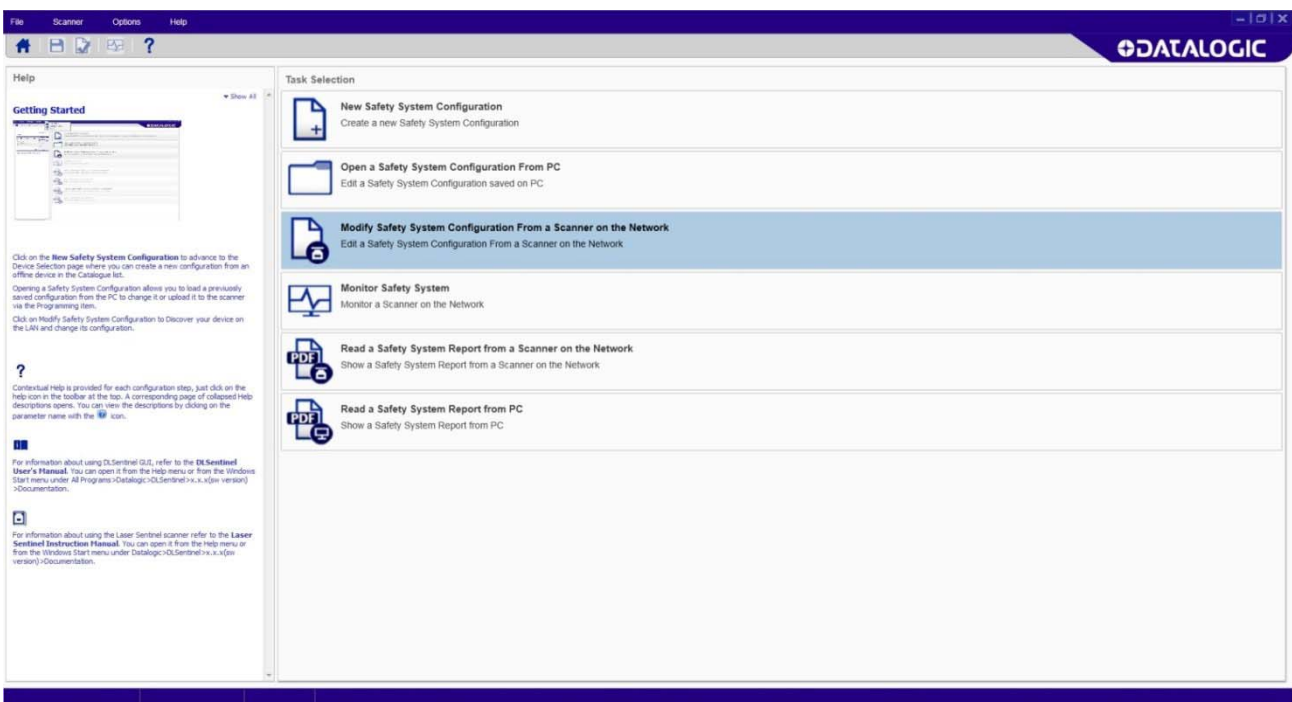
File Scanner Options Help

DATALOGIC

Help

Show All

Getting Started

Click on the New Safety System Configuration to advance to the Device Selection page where you can create a new configuration from an offline device in the Catalogue list.

Opening a Safety System Configuration allows you to load a previously saved configuration from the PC to change it or upload it to the scanner via the Programming item.

Click on Modify Safety System Configuration to Discover your device on the LAN and change its configuration.

?

Contextual Help is provided for each configuration step, just click on the help icon in the toolbar at the top. A corresponding page of collapsed Help descriptions opens. You can view the descriptions by clicking on the parameter name with the icon.

For information about using DLSentinel GUI, refer to the DLSentinel User's Manual. You can open it from the Help menu or from the Windows Start menu under All Programs>Datalogic>DLSentinel>x.x.x(sw version)>Documentation.

For information about using the Laser Sentinel scanner refer to the Laser Sentinel Instruction Manual. You can open it from the Help menu or from the Windows Start menu under Datalogic>DLSentinel>x.x.x(sw version)>Documentation.

Task Selection

New Safety System Configuration
Create a new Safety System Configuration

Open a Safety System Configuration From PC
Edit a Safety System Configuration saved on PC

Modify Safety System Configuration From a Scanner on the Network
Edit a Safety System Configuration From a Scanner on the Network

Monitor Safety System
Monitor a Scanner on the Network

PDF
Read a Safety System Report from a Scanner on the Network
Show a Safety System Report from a Scanner on the Network

PDF
Read a Safety System Report from PC
Show a Safety System Report from PC